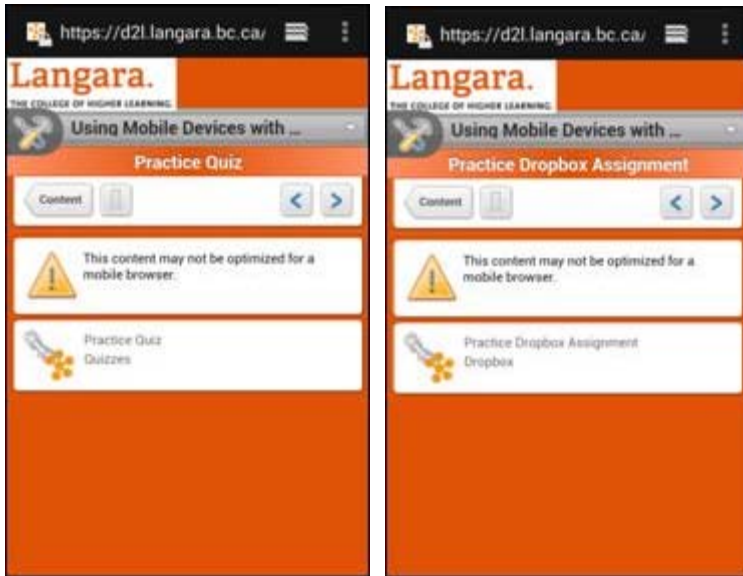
https://d2l.langara.bc.ca/

Langara.
THE COLLEGE OF HIGHER LEARNING

Using Mobile Devices with ...

Practice Quiz

Content

This content may not be optimized for a mobile browser.

Practice Quiz
Quizzes

https://d2l.langara.bc.ca/

Langara.
THE COLLEGE OF HIGHER LEARNING

Using Mobile Devices with ...

Practice Dropbox Assignment

Content

This content may not be optimized for a mobile browser.

Practice Dropbox Assignment
Dropbox